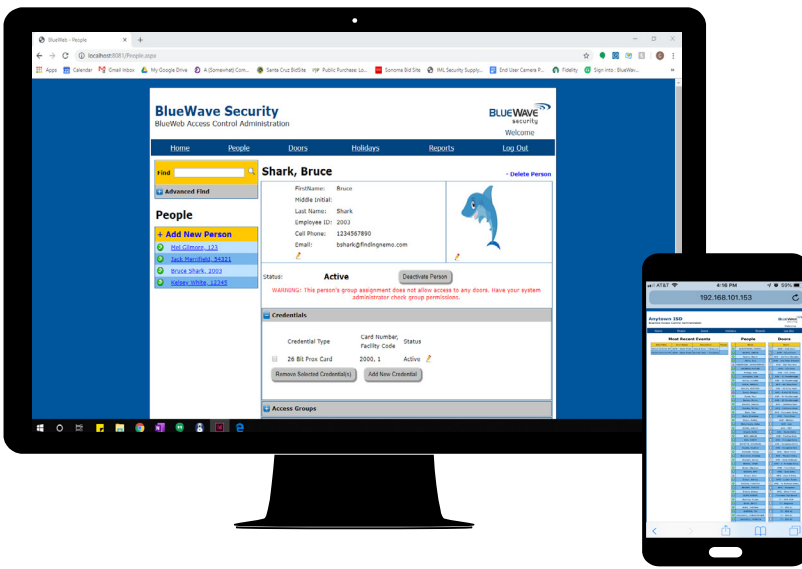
BlueWeb - People

localhost:8081/People.aspx

Apps Calendar Gmail Inbox My Google Drive A (Somewhat) Com... Santa Cruz BidSite Public Purchase: Lo... Sonoma Bid Site INL Security Supply... End User Camera P... Fidelity Sign into : BlueWav...

BlueWave Security
BlueWeb Access Control Administration

BLUEWAVE security
Welcome

Home People Doors Holidays Reports Log Out

Find

Advanced Find

People

+ Add New Person

Mel Gilmore, 123
Jack Merrifield, 54321
Bruce Shark, 2003
Kelsey White, 12345

Shark, Bruce

- Delete Person

FirstName: Bruce
Middle Initial:
Last Name: Shark
Employee ID: 2003
Cell Phone: 1234567890
Email: bshark@findingnemo.com

Status: Active

Deactivate Person

WARNING: This person's group assignment does not allow access to any doors. Have your system administrator check group permissions.

Credentials

| | Credential Type | Card Number, Facility Code | Status |
|---|---|---|---|
| | 26 Bit Prox Card | 2000, 1 | Active |

Remove Selected Credential(s)

Add New Credential

Access Groups

AT&T 4:16 PM 59%

192.168.101.153

Anytown ISD

Most Recent Events

People

Doors